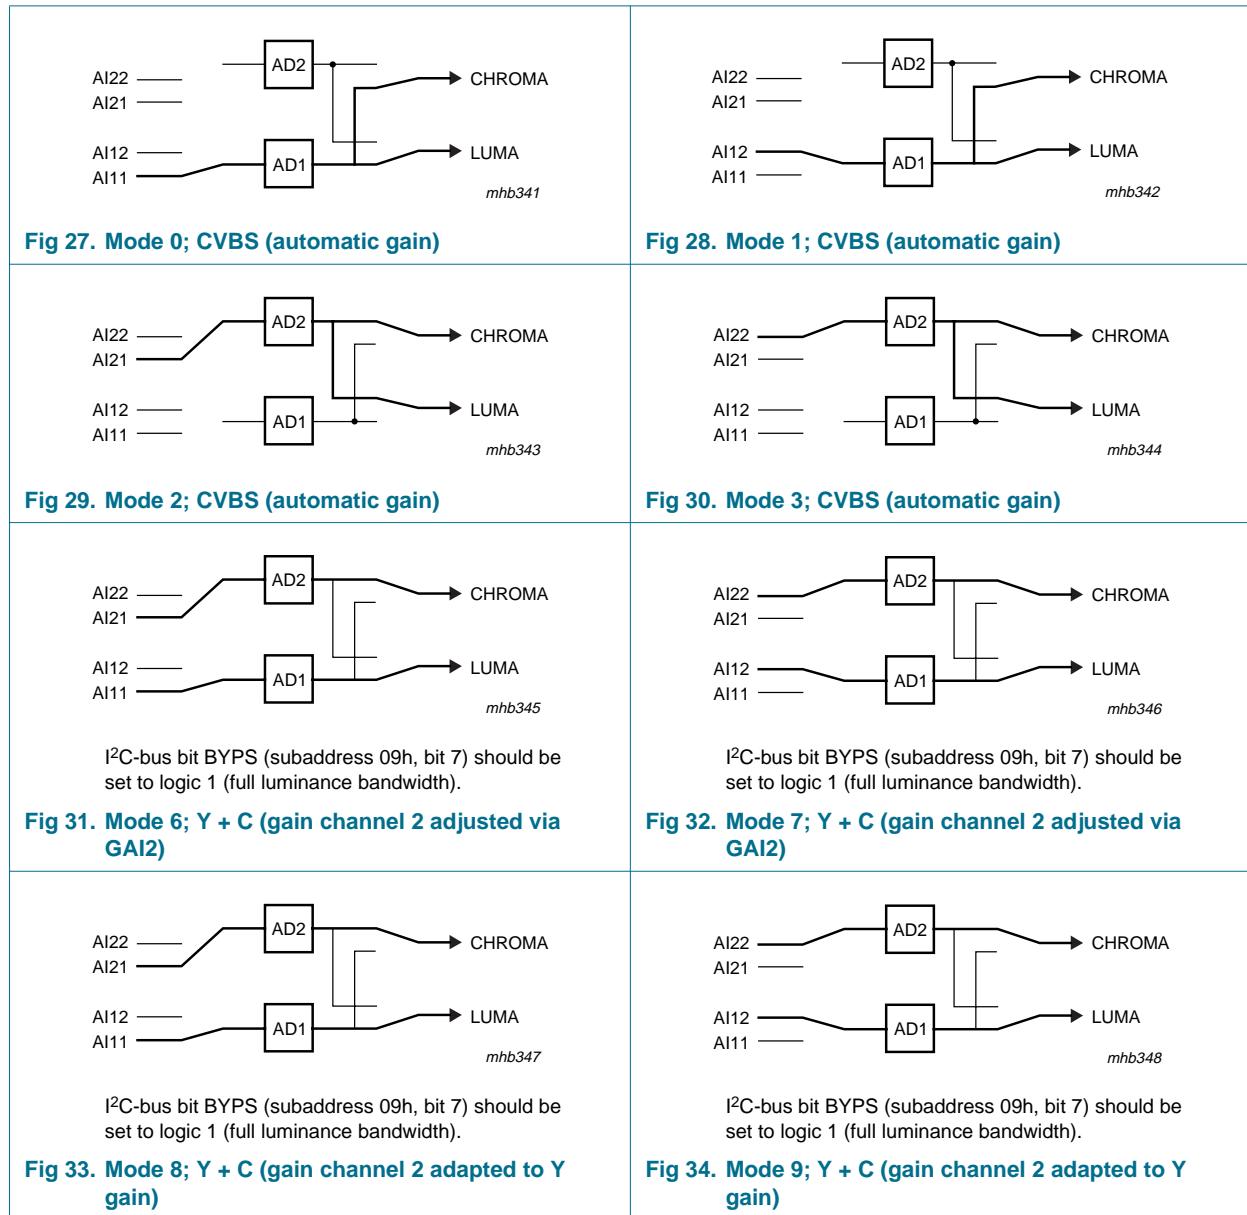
AI22
AI21
AI12
AI11
AD2
AD1
CHROMA
LUMA
mhb341

Fig 27. Mode 0; CVBS (automatic gain)

AI22
AI21
AI12
AI11
AD2
AD1
CHROMA
LUMA
mhb342

Fig 28. Mode 1; CVBS (automatic gain)

AI22
AI21
AI12
AI11
AD2
AD1
CHROMA
LUMA
mhb343

Fig 29. Mode 2; CVBS (automatic gain)

AI22
AI21
AI12
AI11
AD2
AD1
CHROMA
LUMA
mhb344

Fig 30. Mode 3; CVBS (automatic gain)

AI22
AI21
AI12
AI11
AD2
AD1
CHROMA
LUMA
mhb345

I$^2$C-bus bit BYPS (subaddress 09h, bit 7) should be set to logic 1 (full luminance bandwidth).

Fig 31. Mode 6; Y + C (gain channel 2 adjusted via GAI2)

AI22
AI21
AI12
AI11
AD2
AD1
CHROMA
LUMA
mhb346

I$^2$C-bus bit BYPS (subaddress 09h, bit 7) should be set to logic 1 (full luminance bandwidth).

Fig 32. Mode 7; Y + C (gain channel 2 adjusted via GAI2)

AI22
AI21
AI12
AI11
AD2
AD1
CHROMA
LUMA
mhb347

I$^2$C-bus bit BYPS (subaddress 09h, bit 7) should be set to logic 1 (full luminance bandwidth).

Fig 33. Mode 8; Y + C (gain channel 2 adapted to Y gain)

AI22
AI21
AI12
AI11
AD2
AD1
CHROMA
LUMA
mhb348

I$^2$C-bus bit BYPS (subaddress 09h, bit 7) should be set to logic 1 (full luminance bandwidth).

Fig 34. Mode 9; Y + C (gain channel 2 adapted to Y gain)